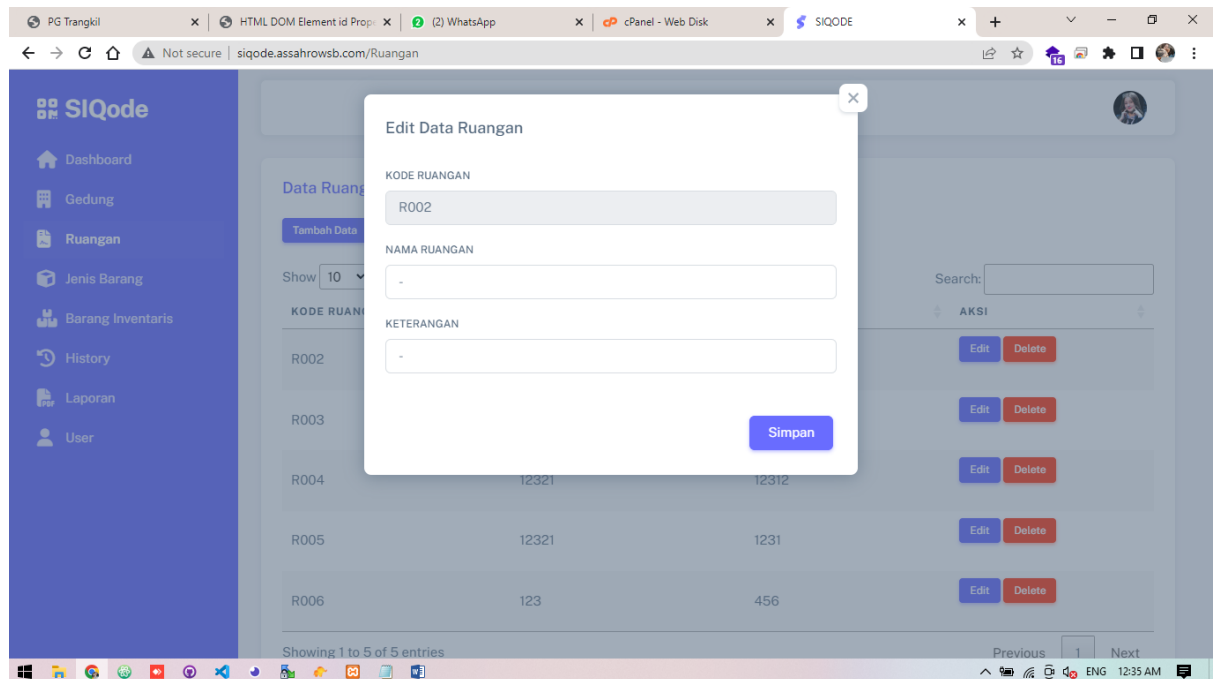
PG Trangkil ×
HTML DOM Element id Prope ×
2 (2) WhatsApp ×
cPanel - Web Disk ×
SIQODE ×
+

← → C Not secure | siqode.assahrowsb.com/Ruangan

16

SIQode

Dashboard
Gedung
Ruangan
Jenis Barang
Barang Inventaris
History
Laporan
User

Data Ruang

Tambah Data

Show 10

Search:

KODE RUAN

AKSI

R002
R003
R004 12321 12312
R005 12321 1231
R006 123 456

Edit Delete
Edit Delete
Edit Delete
Edit Delete
Edit Delete

Showing 1 to 5 of 5 entries

Previous 1 Next

Edit Data Ruangan

KODE RUANGAN

R002

NAMA RUANGAN

-

KETERANGAN

-

Simpan

ENG 12:35 AM